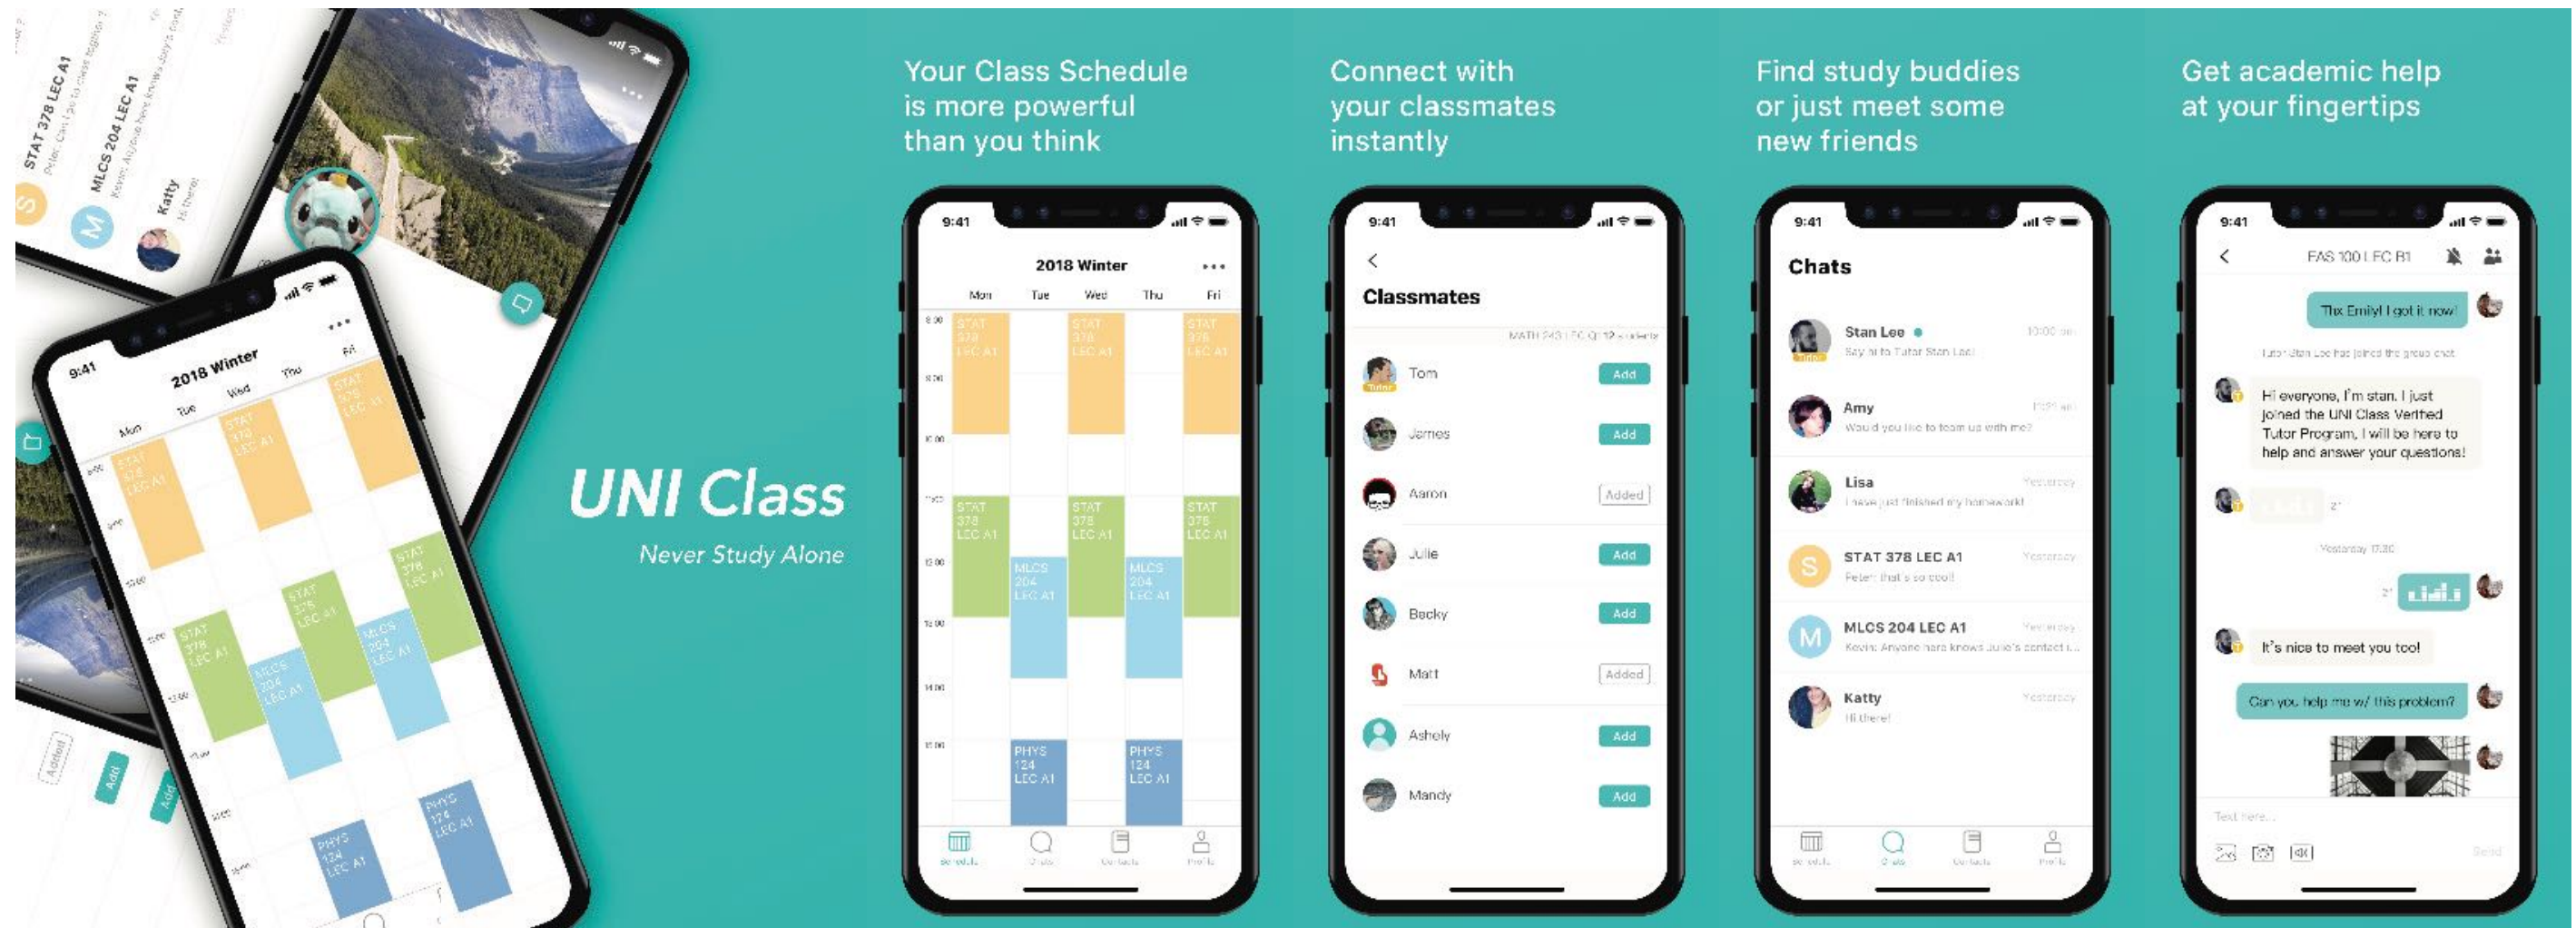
STAT 378 LEC A1
MLCS 204 LEC A1
Katty
Hi there!

9:41
2018 Winter
Mon Tue Wed Thu Fri
STAT 378 LEC A1
MLCS 204 LEC A1
PHYS 124 LEC A1
Added
Add
Add

UNI Class
Never Study Alone

Your Class Schedule is more powerful than you think

9:41
2018 Winter
Mon Tue Wed Thu Fri
STAT 378 LEC A1
STAT 378 LEC A1
STAT 378 LEC A1
STAT 378 LEC A1
STAT 378 LEC A1
STAT 378 LEC A1
MLCS 204 LEC A1
MLCS 204 LEC A1
PHYS 124 LEC A1
PHYS 124 LEC A1

Connect with your classmates instantly

9:41
Classmates
Tom Add
James Add
Aaron Added
Julie Add
Becky Add
Matt Added
Ashely Add
Mandy Add

Find study buddies or just meet some new friends

9:41
Chats
Stan Lee
Say hi to Tutor Stan Lee!
Amy
Would you like to team up with me?
Lisa Yesterday
I have just finished my homework!
STAT 378 LEC A1 Yesterday
Peter: that's so cool!
MLCS 204 LEC A1 Yesterday
Kevin: Anyone here knows Julie's contact i...
Katty Yesterday
Hi there!

Get academic help at your fingertips

9:41
FAS 100 LEC B1
Thx Emily! I got it now!
Hi everyone, I'm stan. I just joined the UNI Class Verified Tutor Program, I will be here to help and answer your questions!
Yesterday 17:30
It's nice to meet you too!
Can you help me w/ this problem?
Text here...
Send